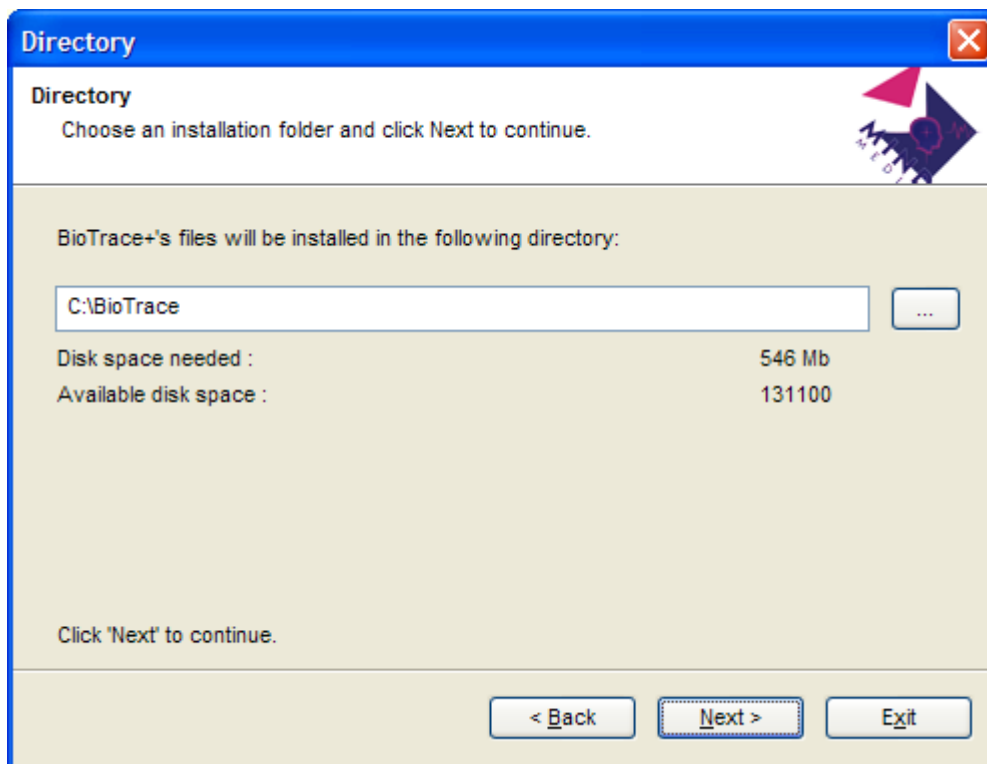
Directory

Directory
Choose an installation folder and click Next to continue.

BioTrace+'s files will be installed in the following directory:

C:\BioTrace

...

Disk space needed : 546 Mb
Available disk space : 131100

Click 'Next' to continue.

< Back
Next >
Exit